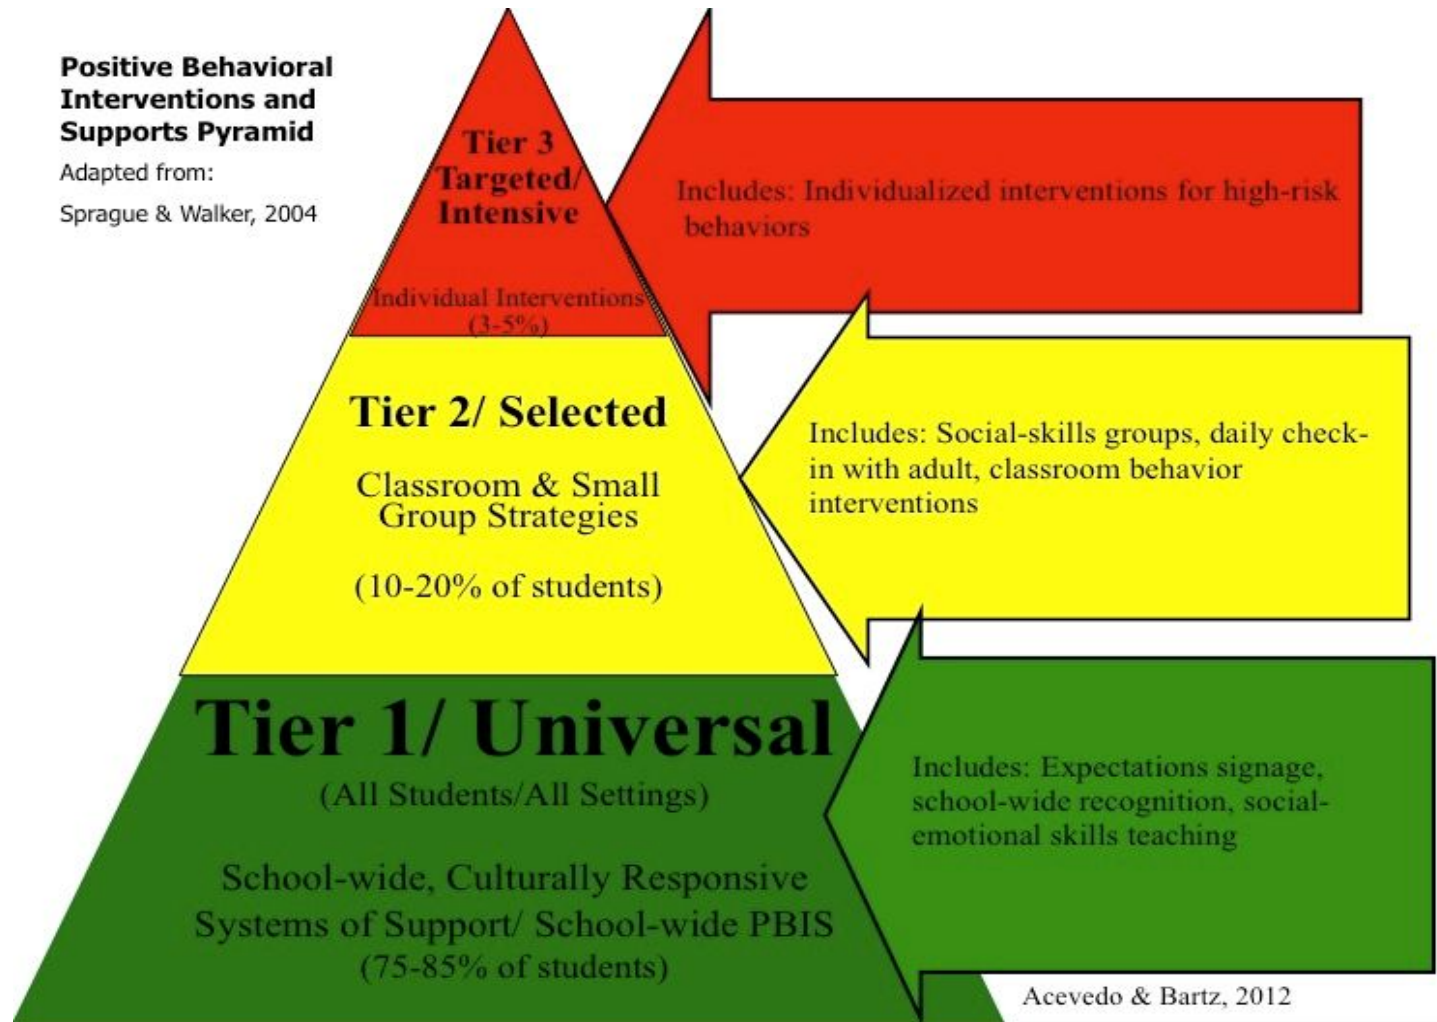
Positive Behavioral Interventions and Supports Pyramid

Adapted from:

Sprague & Walker, 2004

Tier 3
Targeted/
Intensive

Individual Interventions
(3-5%)

Includes: Individualized interventions for high-risk behaviors

Tier 2/ Selected

Classroom & Small Group Strategies

(10-20% of students)

Includes: Social-skills groups, daily check-in with adult, classroom behavior interventions

Tier 1/ Universal

(All Students/All Settings)

School-wide, Culturally Responsive Systems of Support/ School-wide PBIS
(75-85% of students)

Includes: Expectations signage, school-wide recognition, social-emotional skills teaching

Acevedo & Bartz, 2012